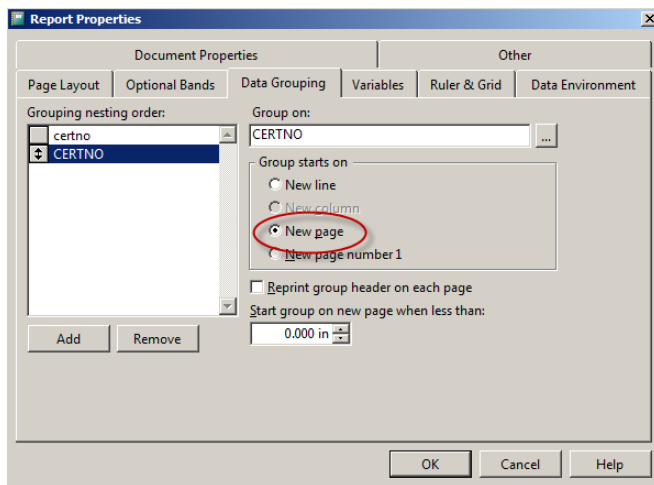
Report Properties

Document Properties
Other
Page Layout
Optional Bands
Data Grouping
Variables
Ruler & Grid
Data Environment

Grouping nesting order:
certno
CERTNO

Group on:
CERTNO
...

Group starts on
New line
New column
New page
New page number 1

Reprint group header on each page
Start group on new page when less than:
0.000 in

Add
Remove

OK
Cancel
Help